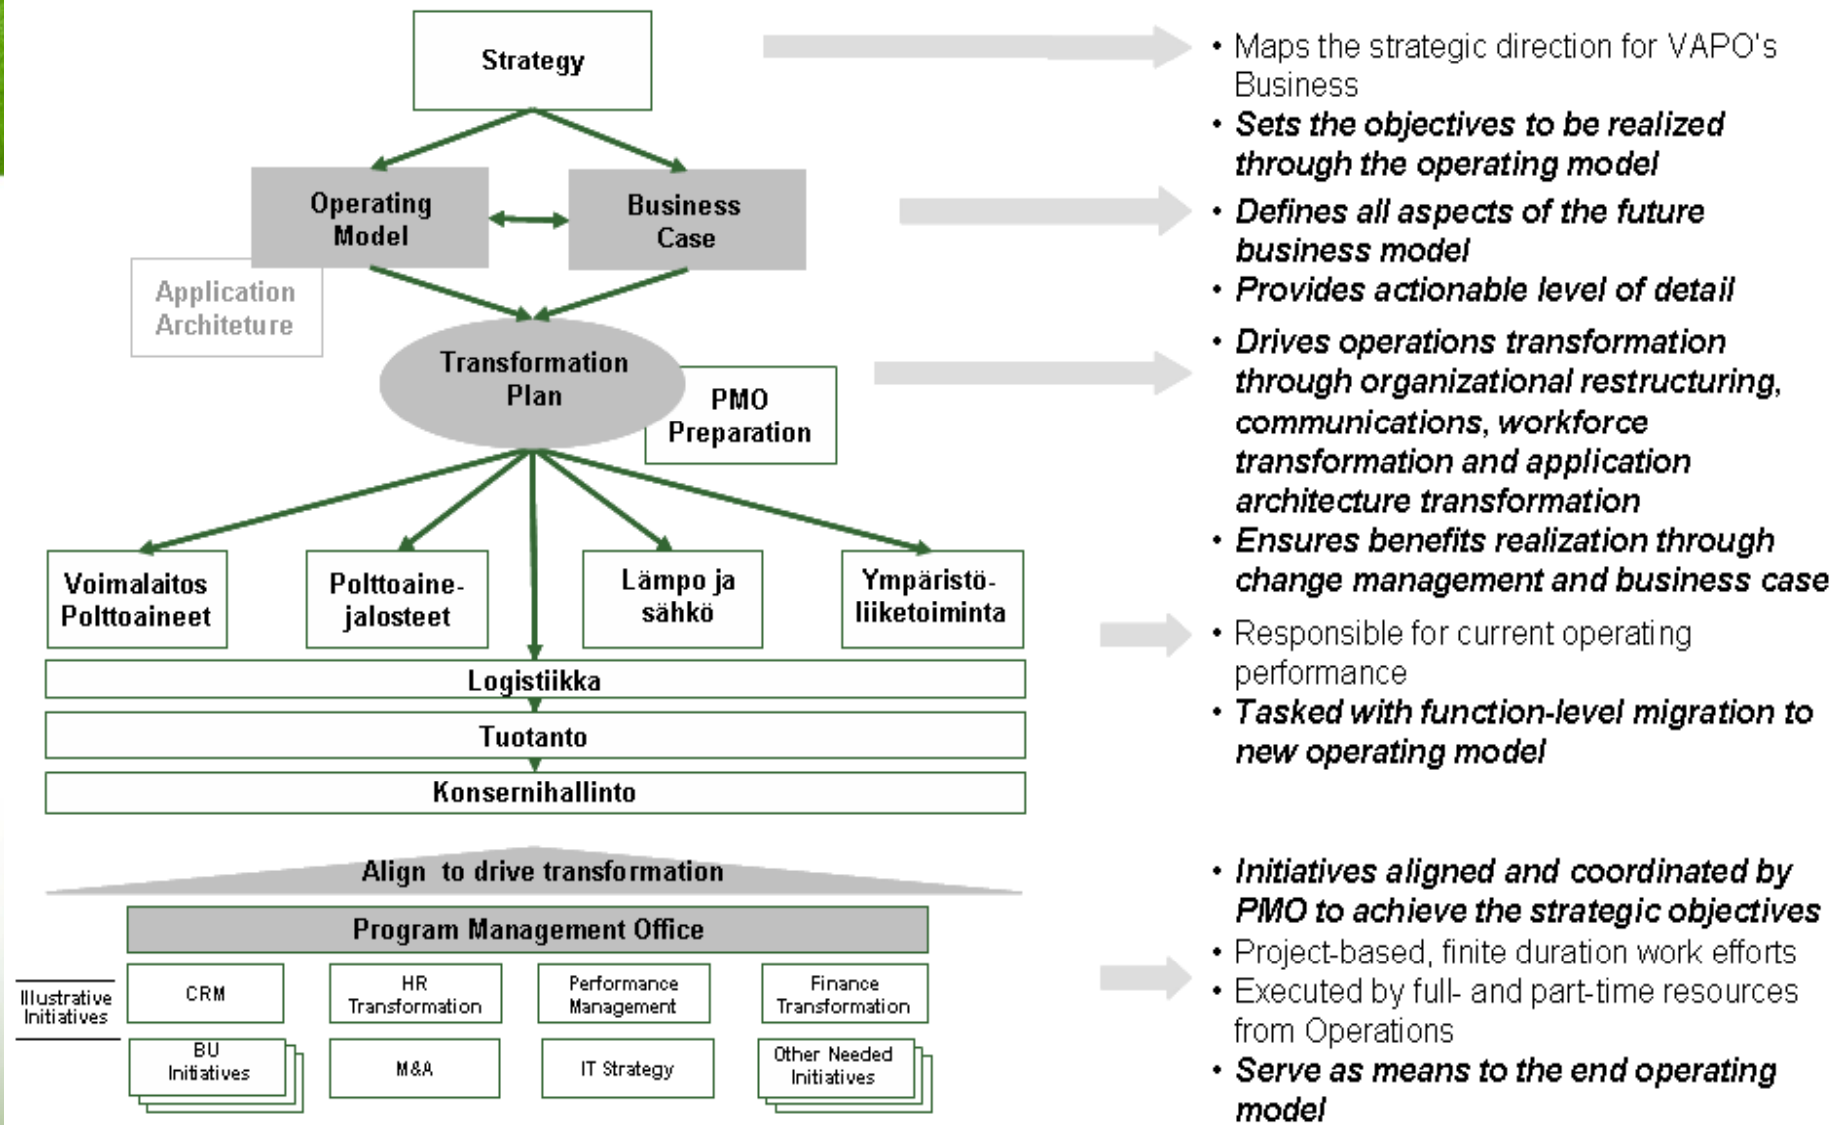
Strategy

Operating Model

Business Case

Application Architecture

Transformation Plan

PMO Preparation

Voimalaitos Polttoaineet

Polttoaine-jalosteet

Lämpo ja sähkö

Ympäristö-liiketoiminta

Logistiikka

Tuotanto

Konsernihallinto

Align to drive transformation

Program Management Office

Illustrative Initiatives

CRM

HR Transformation

Performance Management

Finance Transformation

BU Initiatives

M&A

IT Strategy

Other Needed Initiatives

• Maps the strategic direction for VAPO's Business
• Sets the objectives to be realized through the operating model

• Defines all aspects of the future business model
• Provides actionable level of detail

• Drives operations transformation through organizational restructuring, communications, workforce transformation and application architecture transformation
• Ensures benefits realization through change management and business case

• Responsible for current operating performance
• Tasked with function-level migration to new operating model

• Initiatives aligned and coordinated by PMO to achieve the strategic objectives
• Project-based, finite duration work efforts
• Executed by full- and part-time resources from Operations
• Serve as means to the end operating model